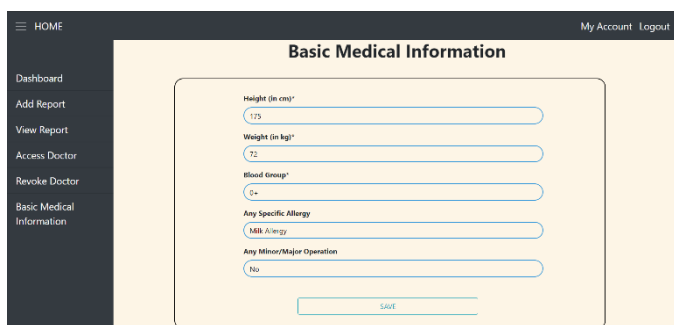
≡ HOME

My Account Logout

Dashboard

Add Report

View Report

Access Doctor

Revoke Doctor

Basic Medical Information

Basic Medical Information

Height (in cm)*

175

Weight (in kg)*

72

Blood Group*

0+

Any Specific Allergy

Milk Allergy

Any Minor/Major Operation

No

SAVE